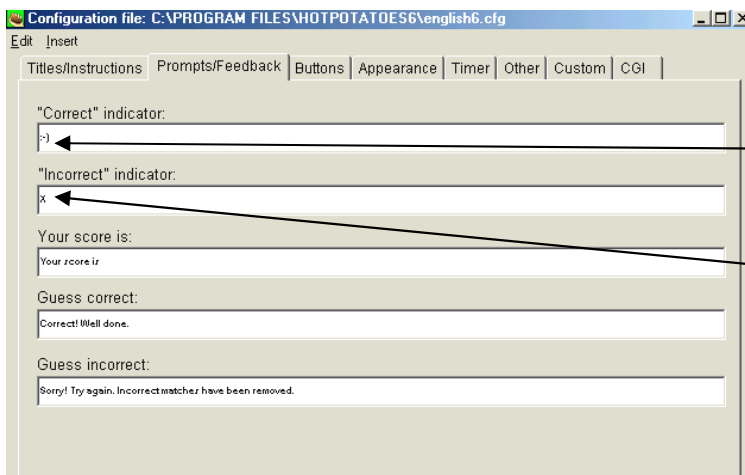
Configuration file: C:\PROGRAM FILES\HOTPOTATOES6\english6.cfg

Edit Insert

Titles/Instructions | Prompts/Feedback | Buttons | Appearance | Timer | Other | Custom | CGI

"Correct" indicator:

:-)

"Incorrect" indicator:

X

Your score is:

Your score is

Guess correct:

Correct! Well done.

Guess incorrect:

Sorry! Try again. Incorrect matches have been removed.